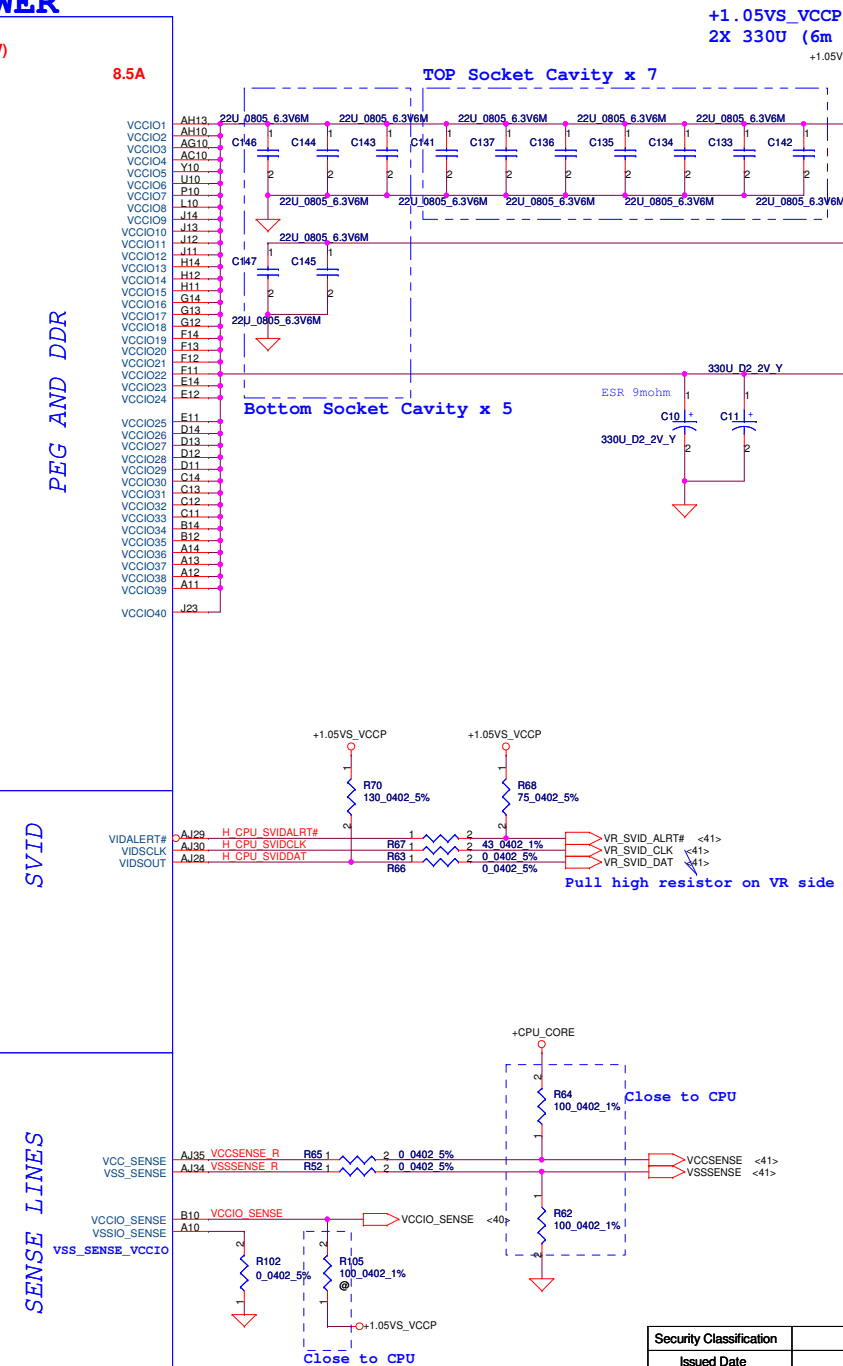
WER

V)

8.5A

+1.05VS_VCCP
2X 330U (6m
+1.05V

TOP Socket Cavity x 7

VCCIO1 AH13
VCCIO2 AH10
VCCIO3 AG10
VCCIO4 AC10
VCCIO5 Y10
VCCIO6 U10
VCCIO7 P10
VCCIO8 L10
VCCIO9 J14
VCCIO10 J13
VCCIO11 J12
VCCIO12 J11
VCCIO13 H14
VCCIO14 H12
VCCIO15 H11
VCCIO16 G14
VCCIO17 G13
VCCIO18 G12
VCCIO19 F14
VCCIO20 F13
VCCIO21 F12
VCCIO22 F11
VCCIO23 E14
VCCIO24 E12
VCCIO25 E11
VCCIO26 D14
VCCIO27 D13
VCCIO28 D12
VCCIO29 D11
VCCIO30 C14
VCCIO31 C13
VCCIO32 C12
VCCIO33 C11
VCCIO34 B14
VCCIO35 B12
VCCIO36 A14
VCCIO37 A13
VCCIO38 A12
VCCIO39 A11
VCCIO40 J23

PEG AND DDR

22U_0805_6.3V6M 22U_0805_6.3V6M 22U_0805_6.3V6M 22U_0805_6.3V6M 22U_0805_6.3V6M
C146 C144 C143 C141 C137 C136 C135 C134 C133 C142
22U_0805_6.3V6M 22U_0805_6.3V6M 22U_0805_6.3V6M 22U_0805_6.3V6M 22U_0805_6.3V6M
22U_0805_6.3V6M
C147 C145
22U_0805_6.3V6M

Bottom Socket Cavity x 5

330U_D2_2V_Y
ESR 9mohm
C10 C11
330U_D2_2V_Y

SVID

+1.05VS_VCCP +1.05VS_VCCP
R70 130_0402_5%
R68 75_0402_5%
VIDALERT# AJ29 H_CPU_SVIDALRT#
VIDSCLK AJ30 H_CPU_SVIDCLK
VIDSOUT AJ28 H_CPU_SVIDDAT
R67 43_0402_1%
R63 0_0402_5%
R66 0_0402_5%
VR_SVID_ALRT# <41>
VR_SVID_CLK <41>
VR_SVID_DAT <41>
Pull high resistor on VR side

SENSE LINES

+CPU_CORE
R64 100_0402_1%
Close to CPU
VCC_SENSE AJ35 VCCSENSE_R R65 0_0402_5%
VSS_SENSE AJ34 VSSSENSE_R R52 0_0402_5%
VCCSENSE <41>
VSSSENSE <41>
R62 100_0402_1%
VCCIO_SENSE B10 VCCIO_SENSE
VSSIO_SENSE A10
VSS_SENSE_VCCIO
VCCIO_SENSE <40>
R102 0_0402_5%
R105 100_0402_1% @
+1.05VS_VCCP
Close to CPU

Security Classification
Issued Date